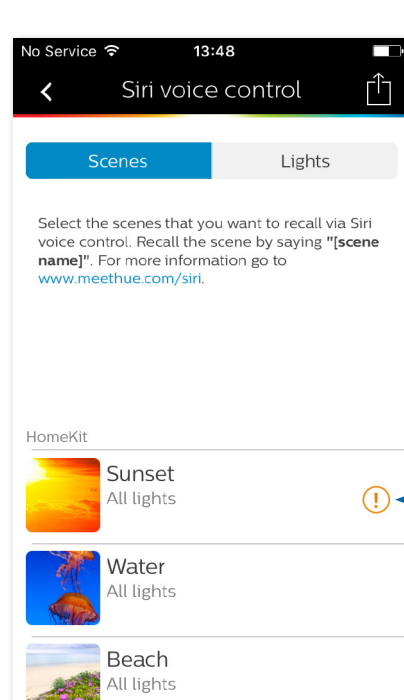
No Service 13:48

Siri voice control

Scenes Lights

Select the scenes that you want to recall via Siri voice control. Recall the scene by saying "[scene name]". For more information go to www.meethue.com/siri.

HomeKit

Sunset
All lights

Water
All lights

Beach
All lights